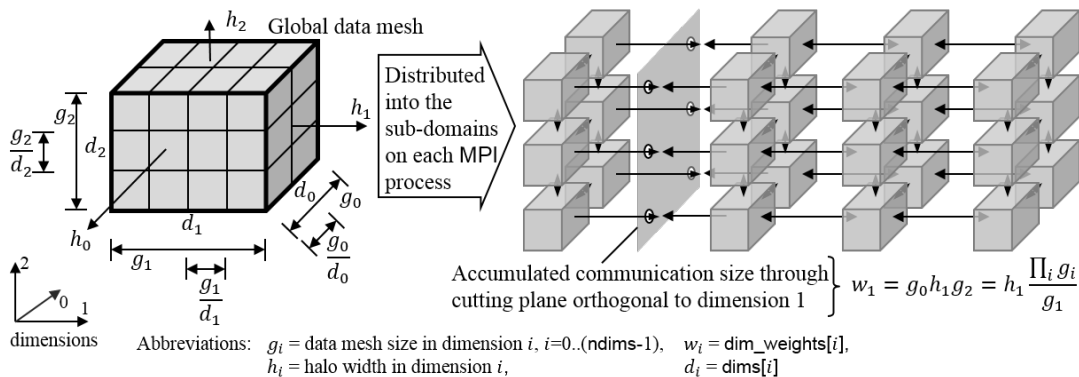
Global data mesh

$h_2$

$h_1$

$g_2$

$\frac{g_2}{d_2}$

$d_2$

$d_0$

$g_0$

$h_0$

$d_1$

$\frac{g_0}{d_0}$

$g_1$

$\frac{g_1}{d_1}$

2

0

1

dimensions

Distributed into the sub-domains on each MPI process

Accumulated communication size through cutting plane orthogonal to dimension 1 $w_1 = g_0 h_1 g_2 = h_1 \frac{\prod_i g_i}{g_1}$

Abbreviations: $g_i$ = data mesh size in dimension $i$, $i$=0..(ndims-1), $w_i$ = dim_weights[$i$],
$h_i$ = halo width in dimension $i$, $d_i$ = dims[$i$]